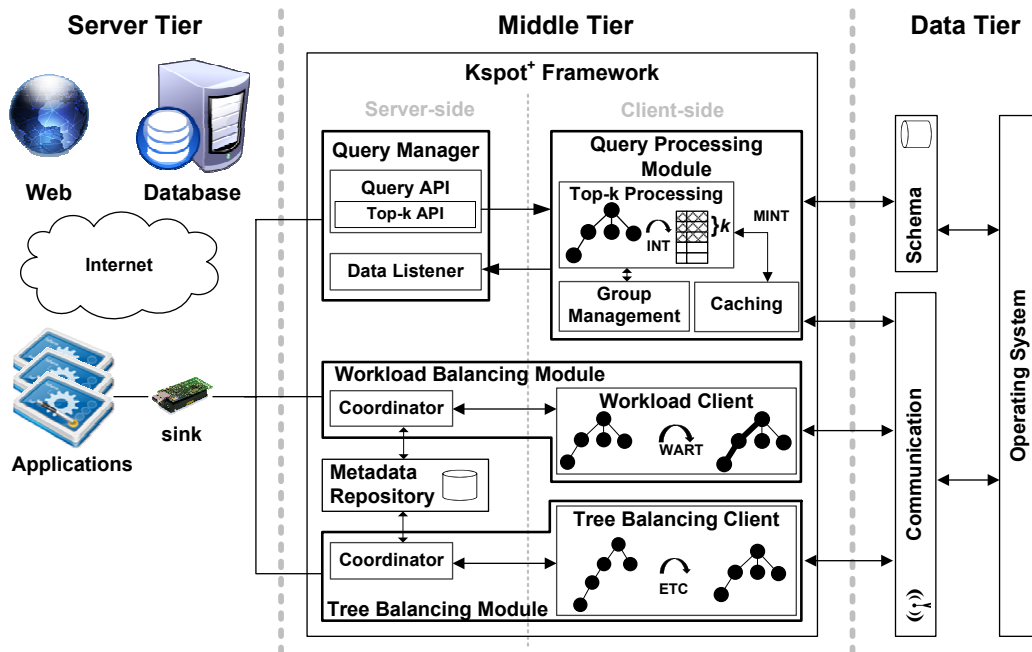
Server Tier

Middle Tier

Data Tier

Kspot$^+$ Framework

Server-side

Client-side

Web

Database

Query Manager

Query API

Top-k API

Data Listener

Query Processing Module

Top-k Processing

INT

$\}k$

MINT

Group Management

Caching

Internet

Schema

Communication

Operating System

Workload Balancing Module

Coordinator

Workload Client

WART

sink

Applications

Metadata Repository

Tree Balancing Client

Coordinator

ETC

Tree Balancing Module